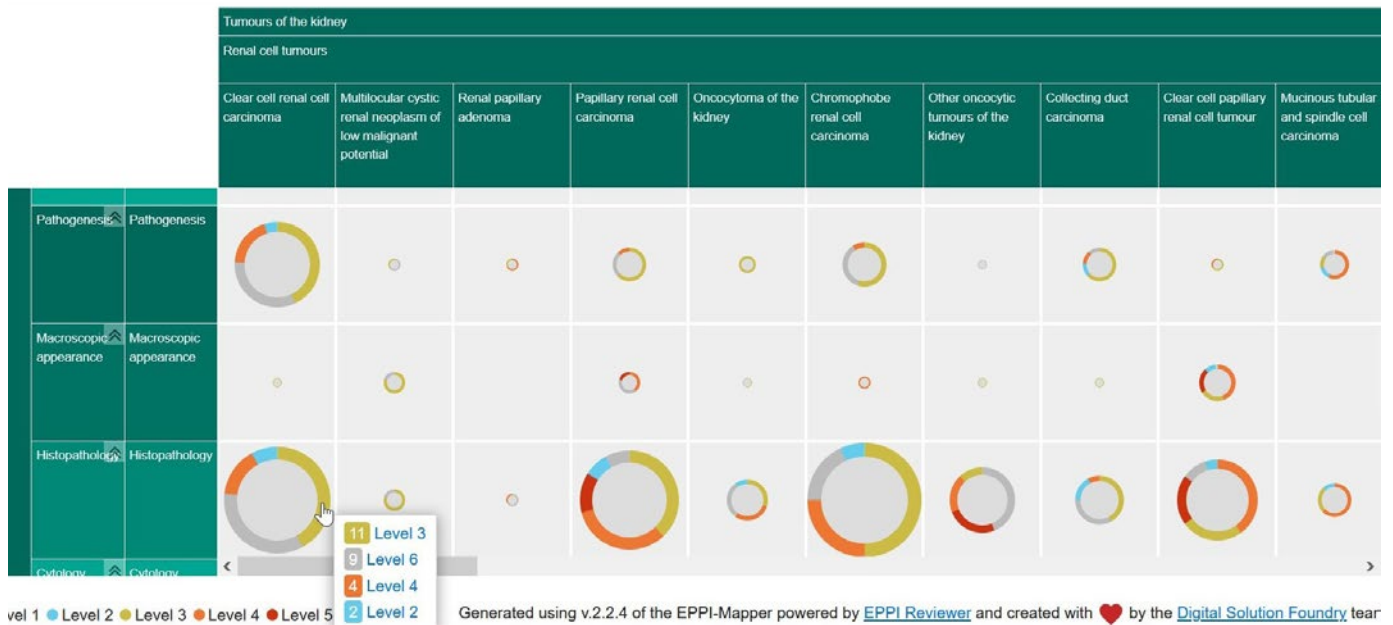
Tumours of the kidney

Renal cell tumours

| Clear cell renal cell carcinoma | Multilocular cystic renal neoplasm of low malignant potential | Renal papillary adenoma | Papillary renal cell carcinoma | Oncocytoma of the kidney | Chromophobe renal cell carcinoma | Other oncocytic tumours of the kidney | Collecting duct carcinoma | Clear cell papillary renal cell tumour | Mucinous tubular and spindle cell carcinoma |
|---|---|---|---|---|---|---|---|---|---|

Pathogenesis Pathogenesis

Macroscopic appearance Macroscopic appearance

Histopathology Histopathology

Cytology Cytology

11 Level 3
9 Level 6
4 Level 4
2 Level 2

vel 1 Level 2 Level 3 Level 4 Level 5

Generated using v.2.2.4 of the EPPI-Mapper powered by EPPI Reviewer and created with by the Digital Solution Foundry tear